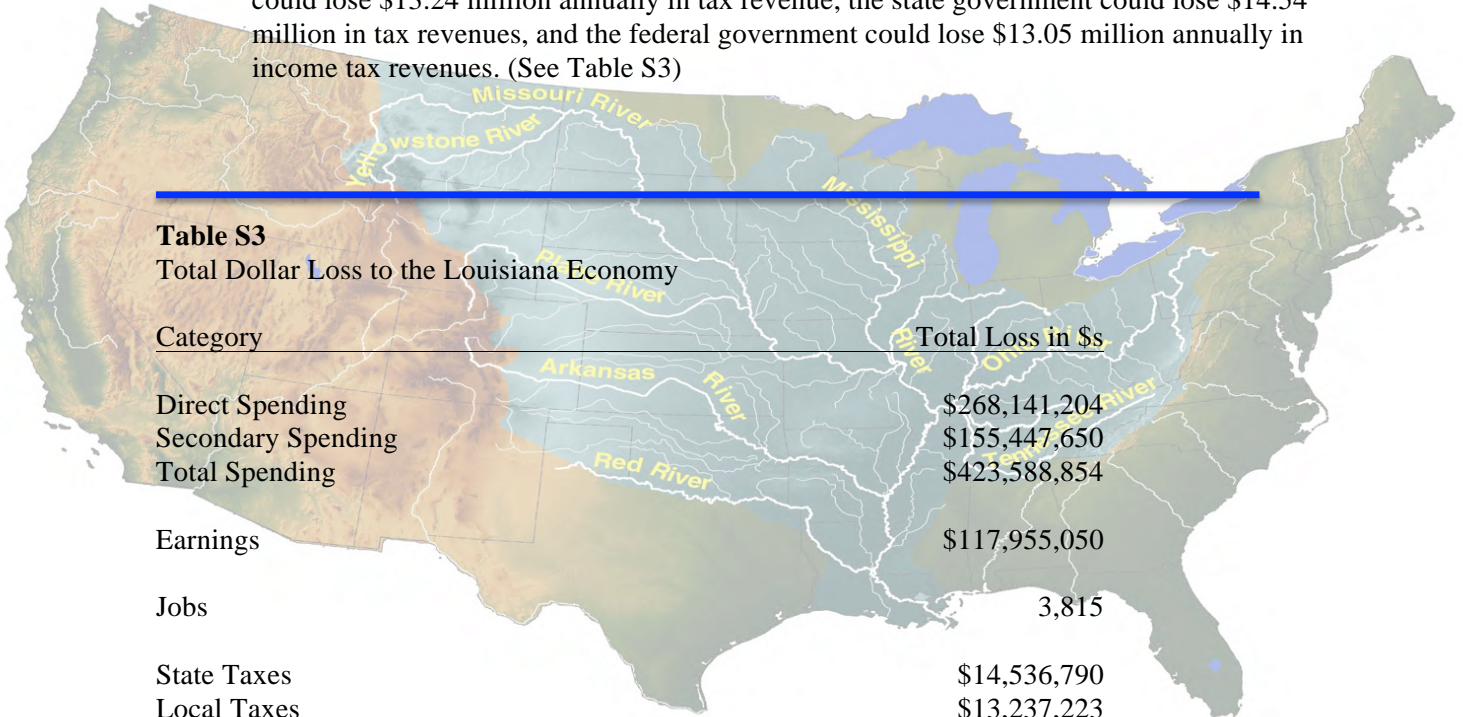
could lose $13.24 million annually in tax revenue, the state government could lose $14.54 million in tax revenues, and the federal government could lose $13.05 million annually in income tax revenues. (See Table S3)

Missouri River
Yellowstone River
Mississippi
Platte River
River
Ohio River
Arkansas River
Tennessee River
Red River

**Table S3**
Total Dollar Loss to the Louisiana Economy

| Category | Total Loss in $s |
|---|---|
| Direct Spending | $268,141,204 |
| Secondary Spending | $155,447,650 |
| Total Spending | $423,588,854 |
| Earnings | $117,955,050 |
| Jobs | 3,815 |
| State Taxes | $14,536,790 |
| Local Taxes | $13,237,223 |